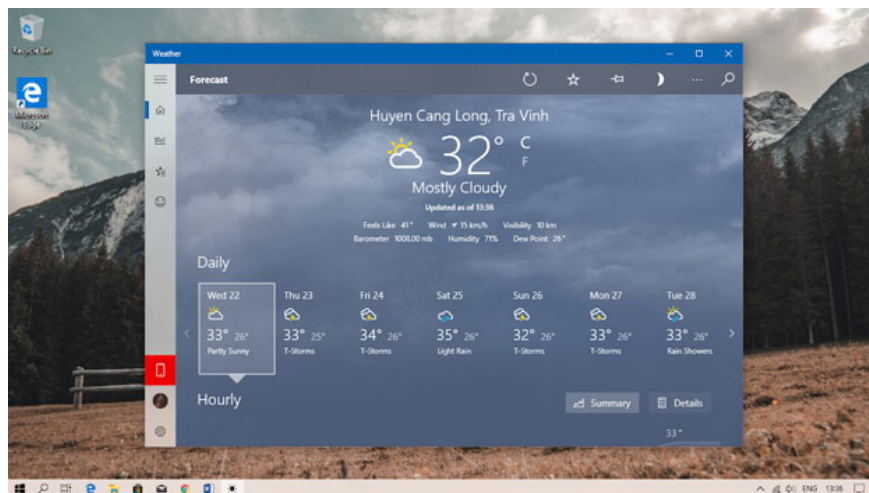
Recycle Bin

Microsoft Edge

Weather

Forecast

Huyen Cang Long, Tra Vinh

32° C F

Mostly Cloudy

Updated as of 13:36

Feels Like 41° Wind ▾ 15 km/h Visibility 10 km
Barometer 1008.00 mb Humidity 71% Dew Point 26°

Daily

| Wed 22 | Thu 23 | Fri 24 | Sat 25 | Sun 26 | Mon 27 | Tue 28 |
|---|---|---|---|---|---|---|
| 33° 26° | 33° 25° | 34° 26° | 35° 26° | 32° 26° | 33° 26° | 33° 26° |
| Partly Sunny | T-Storms | T-Storms | Light Rain | T-Storms | T-Storms | Rain Showers |

Hourly

Summary

Details

33°

ENG 13:36